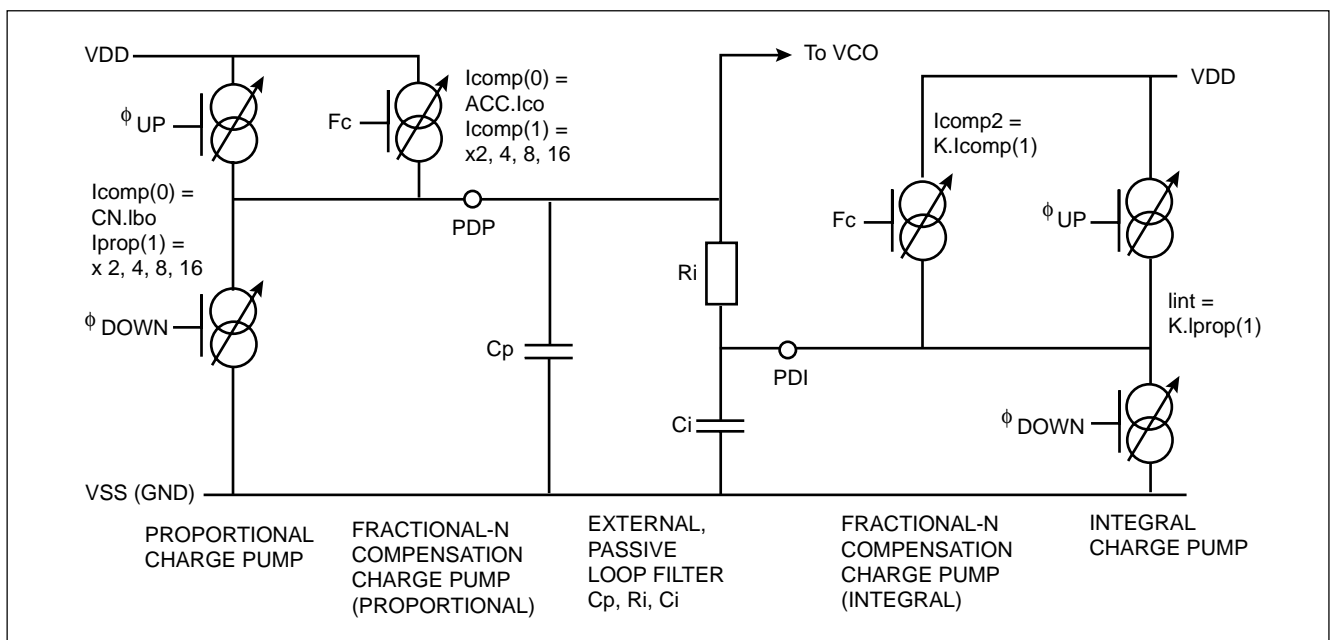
VDD

$^{\phi}$ UP

Fc

Icomp(0) = ACC.Ico Icomp(1) = x2, 4, 8, 16

To VCO

VDD

Icomp2 = K.Icomp(1)

Icomp(0) = CN.Ibo Iprop(1) = x 2, 4, 8, 16

PDP

Fc

$^{\phi}$ UP

Ri

lint = K.Iprop(1)

$^{\phi}$ DOWN

Cp

PDI

Ci

$^{\phi}$ DOWN

VSS (GND)

PROPORTIONAL CHARGE PUMP

FRACTIONAL-N COMPENSATION CHARGE PUMP (PROPORTIONAL)

EXTERNAL, PASSIVE LOOP FILTER Cp, Ri, Ci

FRACTIONAL-N COMPENSATION CHARGE PUMP (INTEGRAL)

INTEGRAL CHARGE PUMP